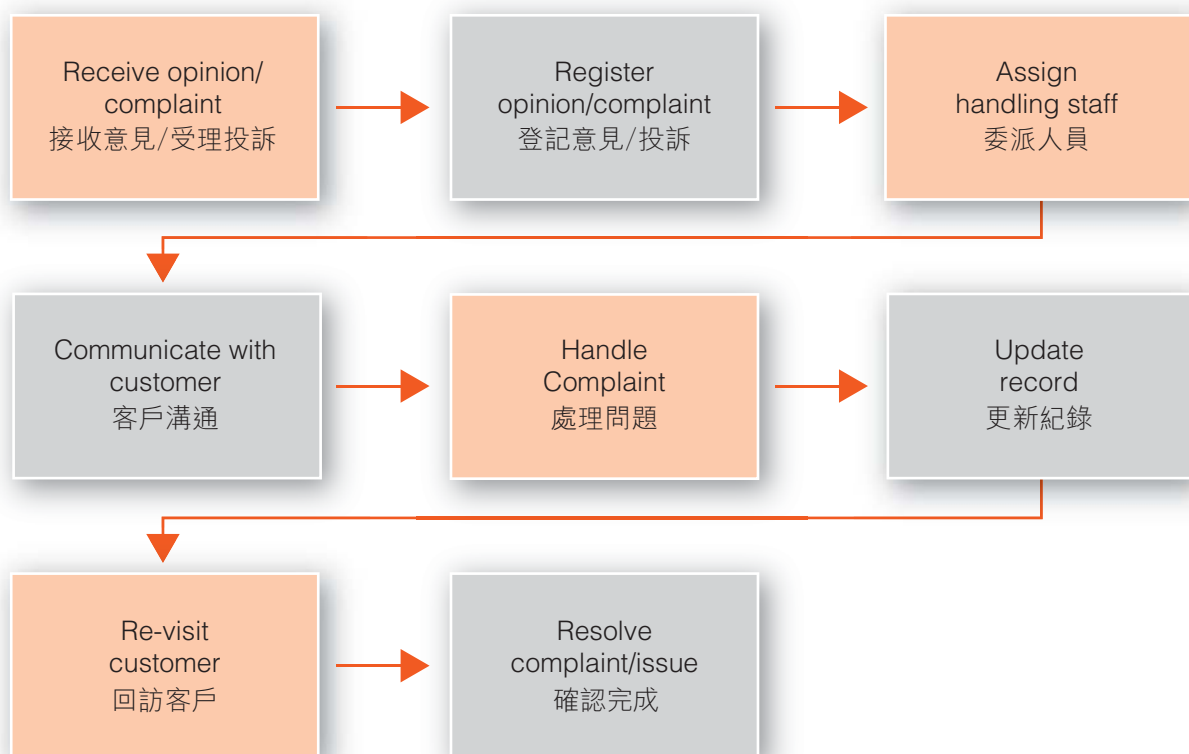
Receive opinion/ complaint
接收意見/受理投訴

Register opinion/complaint
登記意見/投訴

Assign handling staff
委派人員

Communicate with customer
客戶溝通

Handle Complaint
處理問題

Update record
更新紀錄

Re-visit customer
回訪客戶

Resolve complaint/issue
確認完成